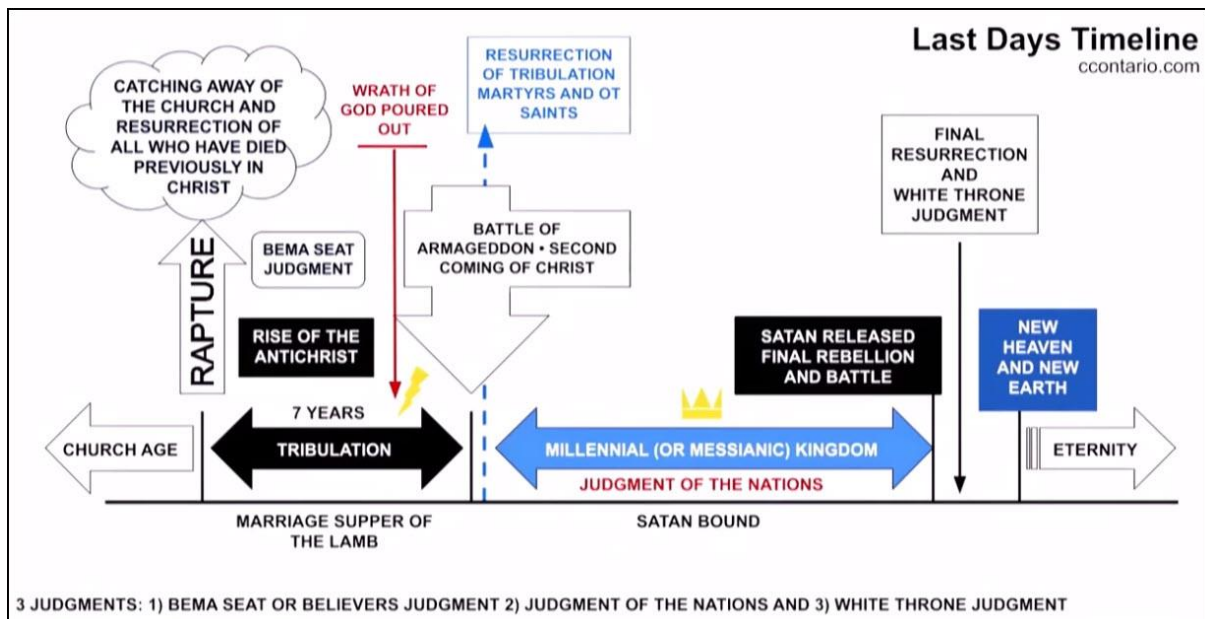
Last Days Timeline
ccontario.com

CATCHING AWAY OF THE CHURCH AND RESURRECTION OF ALL WHO HAVE DIED PREVIOUSLY IN CHRIST

WRATH OF GOD POURED OUT

RESURRECTION OF TRIBULATION MARTYRS AND OT SAINTS

FINAL RESURRECTION AND WHITE THRONE JUDGMENT

RAPTURE

BEMA SEAT JUDGMENT

BATTLE OF ARMAGEDDON • SECOND COMING OF CHRIST

RISE OF THE ANTICHRIST

SATAN RELEASED FINAL REBELLION AND BATTLE

NEW HEAVEN AND NEW EARTH

7 YEARS

CHURCH AGE

TRIBULATION

MILLENNIAL (OR MESSIANIC) KINGDOM

ETERNITY

JUDGMENT OF THE NATIONS

MARRIAGE SUPPER OF THE LAMB

SATAN BOUND

3 JUDGMENTS: 1) BEMA SEAT OR BELIEVERS JUDGMENT 2) JUDGMENT OF THE NATIONS AND 3) WHITE THRONE JUDGMENT